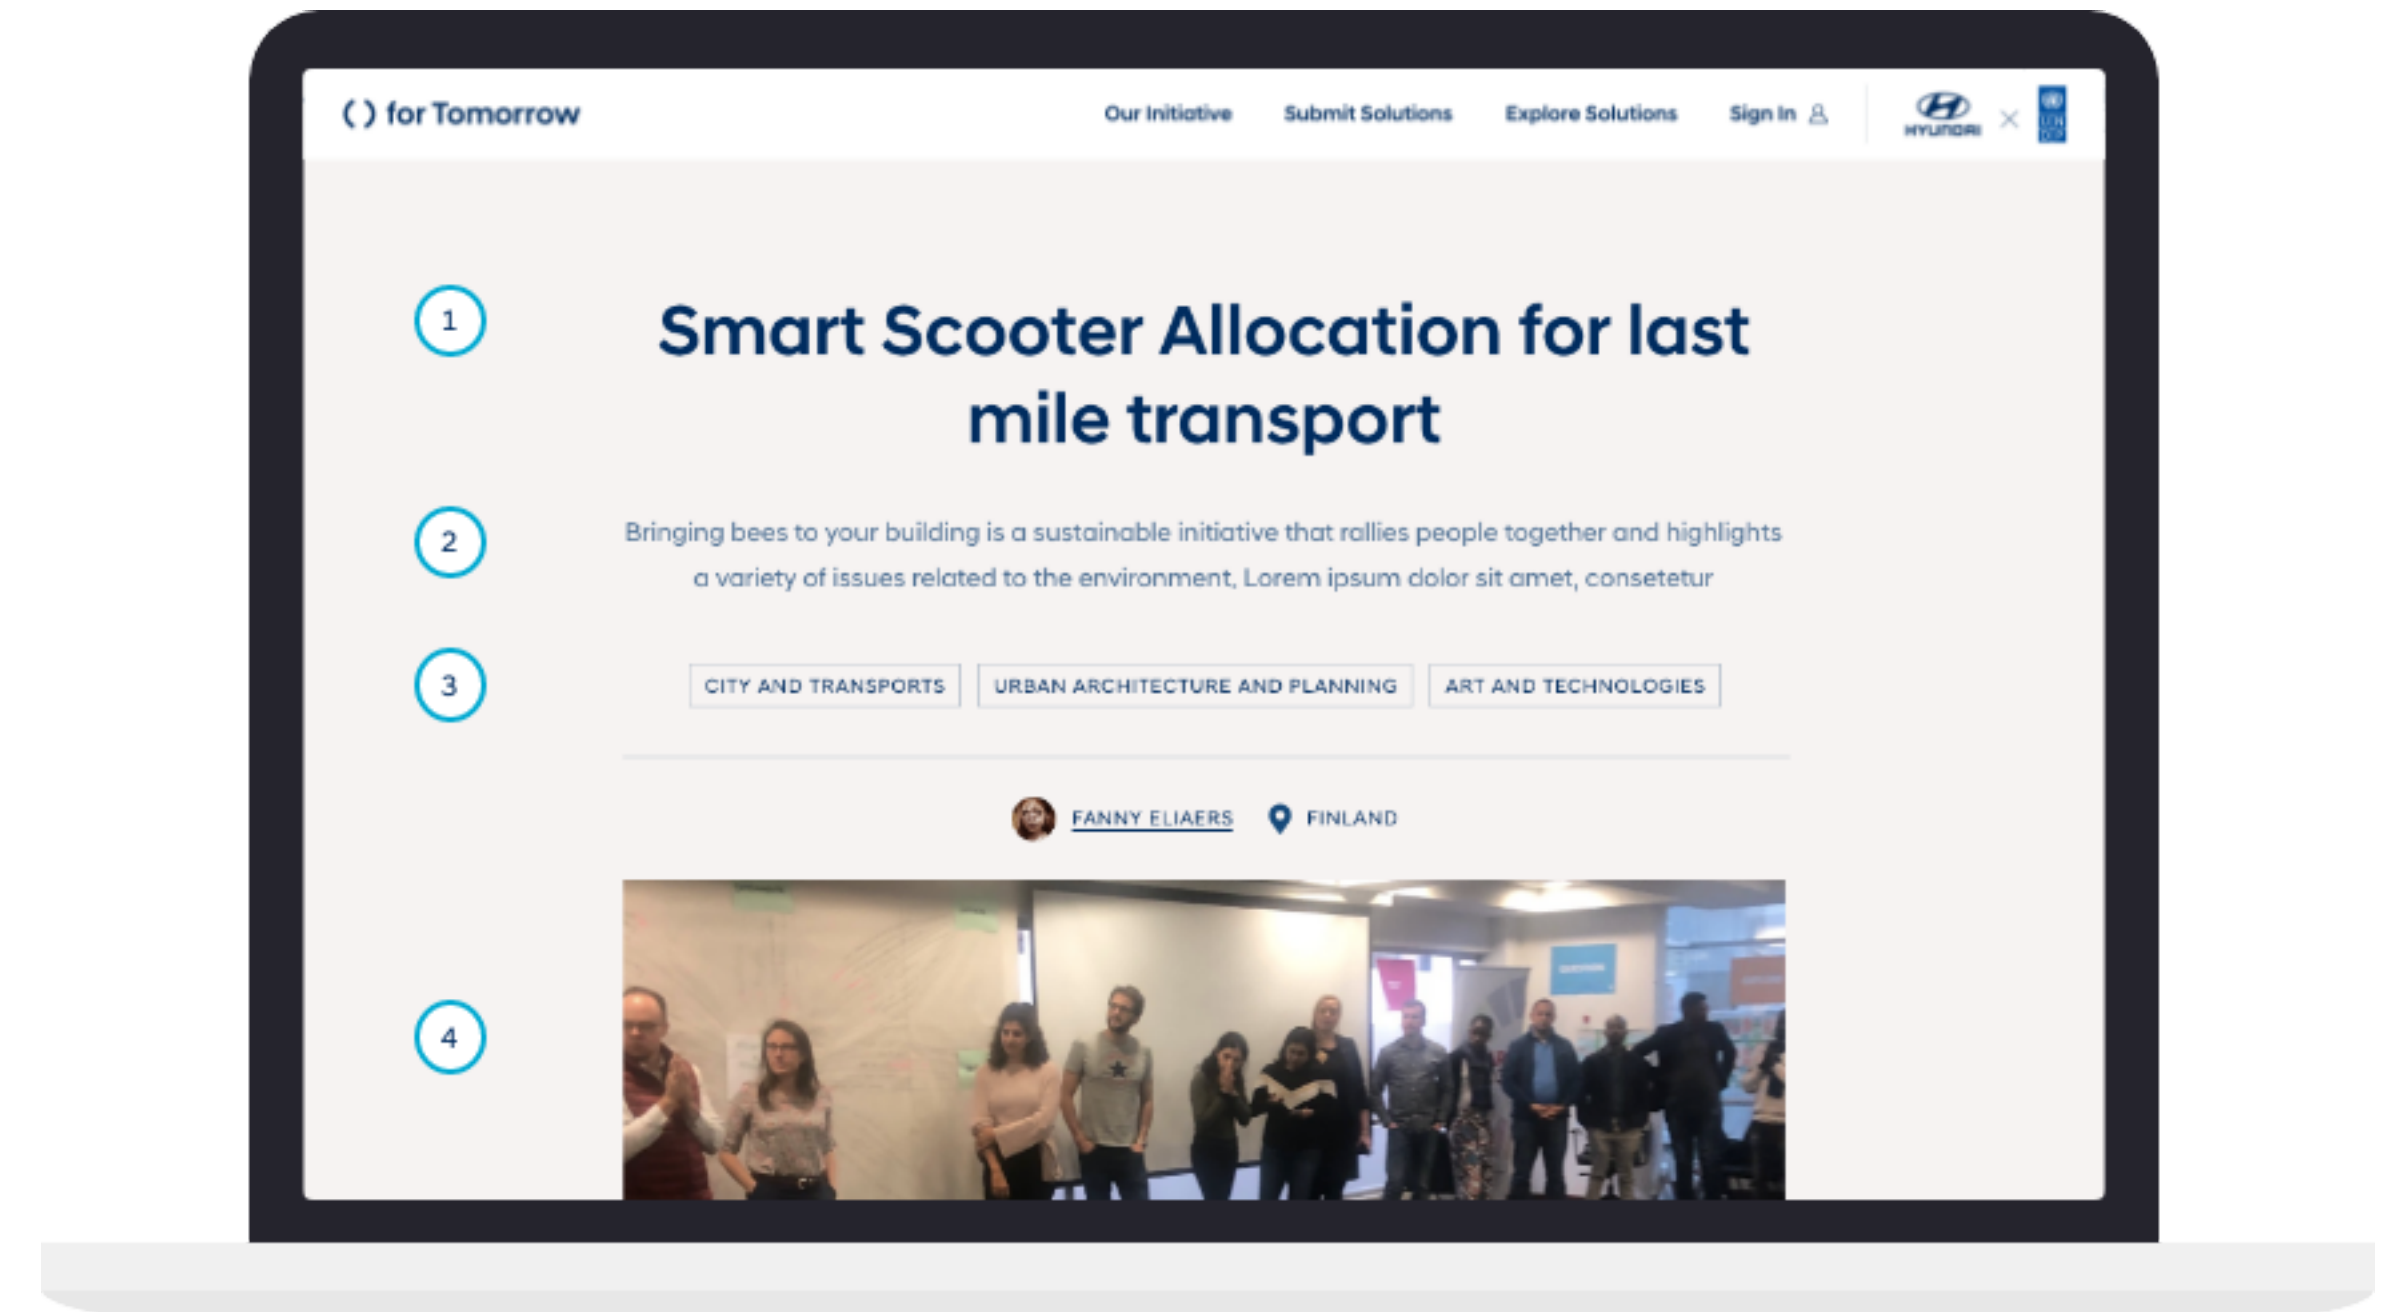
( ) for Tomorrow

Our Initiative Submit Solutions Explore Solutions Sign In

HYUNDAI ×

1

Smart Scooter Allocation for last mile transport

2

Bringing bees to your building is a sustainable initiative that rallies people together and highlights a variety of issues related to the environment, Lorem ipsum dolor sit amet, consetetur

3

CITY AND TRANSPORTS URBAN ARCHITECTURE AND PLANNING ART AND TECHNOLOGIES

FANNY ELIAERS FINLAND

4